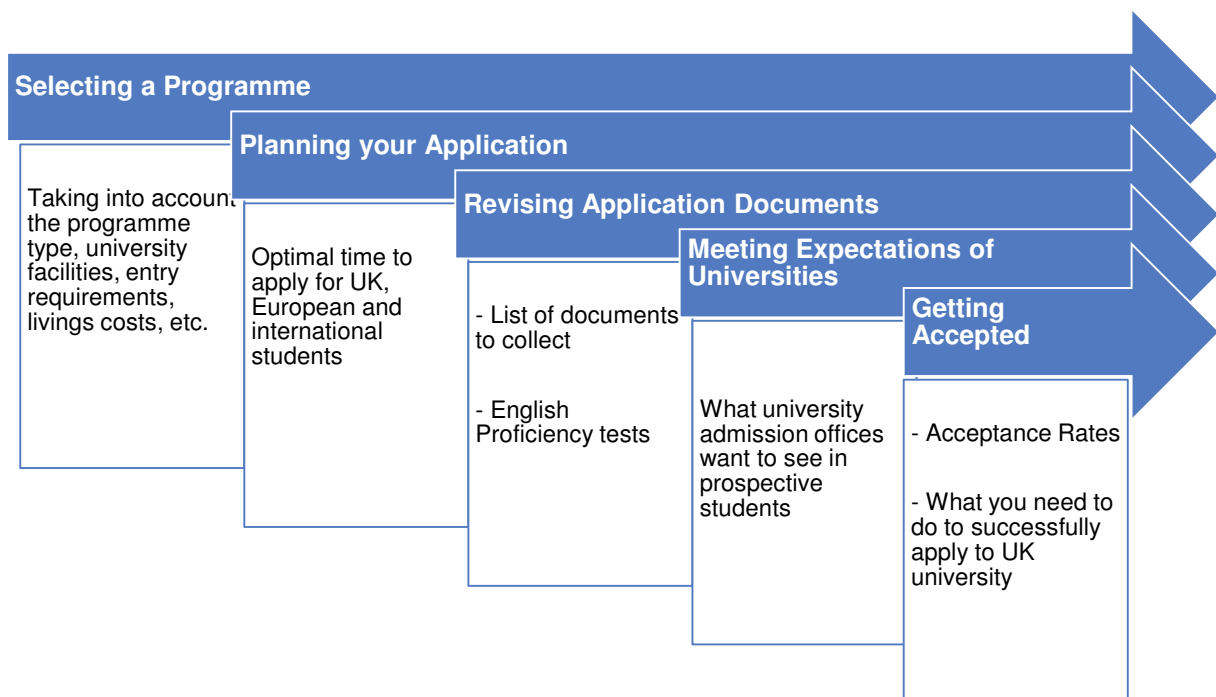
Selecting a Programme

Taking into account the programme type, university facilities, entry requirements, livings costs, etc.

Planning your Application

Optimal time to apply for UK, European and international students

Revising Application Documents

- List of documents to collect

- English Proficiency tests

Meeting Expectations of Universities

What university admission offices want to see in prospective students

Getting Accepted

- Acceptance Rates

- What you need to do to successfully apply to UK university